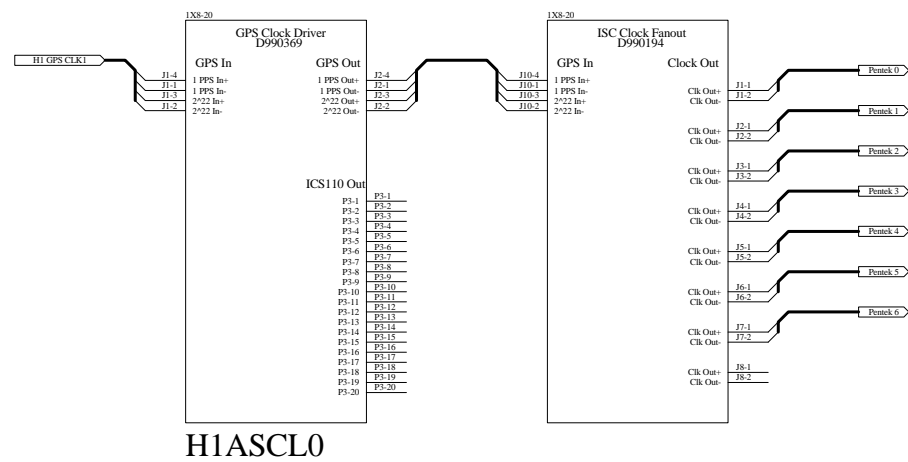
H1 GPS CLK1

J1-4
J1-1
J1-3
J1-2

1X8-20
GPS Clock Driver
D990369

GPS In
1 PPS In+
1 PPS In-
2^22 In+
2^22 In-

GPS Out
1 PPS Out+
1 PPS Out-
2^22 Out+
2^22 Out-

J2-4
J2-1
J2-3
J2-2

ICS110 Out
P3-1
P3-2
P3-3
P3-4
P3-5
P3-6
P3-7
P3-8
P3-9
P3-10
P3-11
P3-12
P3-13
P3-14
P3-15
P3-16
P3-17
P3-18
P3-19
P3-20

P3-1
P3-2
P3-3
P3-4
P3-5
P3-6
P3-7
P3-8
P3-9
P3-10
P3-11
P3-12
P3-13
P3-14
P3-15
P3-16
P3-17
P3-18
P3-19
P3-20

J10-4
J10-1
J10-3
J10-2

1X8-20
ISC Clock Fanout
D990194

GPS In
1 PPS In+
1 PPS In-
2^22 In+
2^22 In-

Clock Out
Clk Out+
Clk Out-
Clk Out+
Clk Out-
Clk Out+
Clk Out-
Clk Out+
Clk Out-
Clk Out+
Clk Out-
Clk Out+
Clk Out-
Clk Out+
Clk Out-
Clk Out+
Clk Out-

J1-1
J1-2
J2-1
J2-2
J3-1
J3-2
J4-1
J4-2
J5-1
J5-2
J6-1
J6-2
J7-1
J7-2
J8-1
J8-2

Pentek 0
Pentek 1
Pentek 2
Pentek 3
Pentek 4
Pentek 5
Pentek 6

H1ASCL0